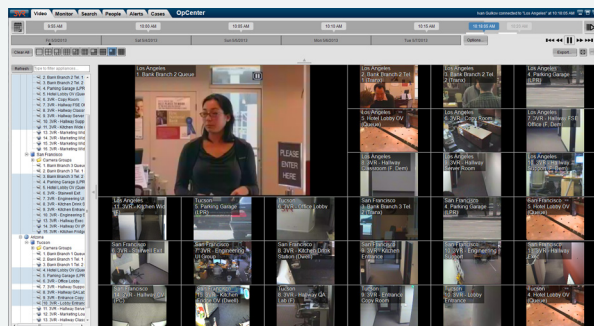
Video Monitor Search People Alerts Cases OpCenter

Ivan Dutton connected to "Los Angeles" at 10:18:00 AM

9:55 AM 10:00 AM 10:05 AM 10:10 AM 10:15 AM 10:18:00 AM

Thu 9/4/2013 Sat 9/6/2013 Mon 9/9/2013 Tue 9/10/2013

Options...

Clear All

Export...

Refresh

Los Angeles
1. Bank Branch 2 Queue

PLEASE ENTER HERE

Los Angeles
1. Bank Branch 2 Tel. 1 (Trans)

Los Angeles
2. Bank Branch 2 Tel. 2 (Trans)

Los Angeles
4. Parking Garage (LPR)

Los Angeles
5. Hotel Lobby OV (Queue)

Los Angeles
6. 3VR - Copy Room

Los Angeles
7. 3VR - Hallway SSE Office (F. Dem)

Los Angeles
8. 3VR - Hallway Classroom (F. Dem)

Los Angeles
9. 3VR - Hallway Server Room

Los Angeles
10. 3VR - Hallway Side

Los Angeles
11. 3VR - Kitchen Wall

Tucson
4. Parking Garage (LPR)

Tucson
5. 3VR - Office Lobby

Tucson
1. Bank Branch 3 Tel. 1 (Trans)

Tucson
4. Parking Garage (LPR)

Tucson
5. Hotel Lobby OV (Queue)

San Francisco
8. 3VR - Stairwell Exit

San Francisco
9. 3VR - Engineering UI Group

San Francisco
10. 3VR - Kitchen Drinks Station (Dwell)

San Francisco
11. 3VR - Lobby Entrance

San Francisco
12. 3VR - Hallway OV

San Francisco
15. 3VR - Kitchen

San Francisco
8. 3VR - Hallway QA Lab

San Francisco
4. 3VR - Entrance Copy Room

San Francisco
5. 3VR - Lobby Entrance

Tucson
4. Hotel Lobby OV (Queue)

San Francisco
Camera Groups
1. Bank Branch 2 Queue
2. Bank Branch 2 Tel. 1
4. Parking Garage (LPR)
5. Hotel Lobby OV (Queue)
6. 3VR - Copy Room
7. 3VR - Hallway
8. 3VR - Hallway Classr
9. 3VR - Hallway Server
10. 3VR - Kitchen
Tucson
Camera Groups
1. Bank Branch 1 Queue
2. Bank Branch 1 Tel. 1
4. Hotel Lobby OV (Queue)
5. 3VR - Office Lobby